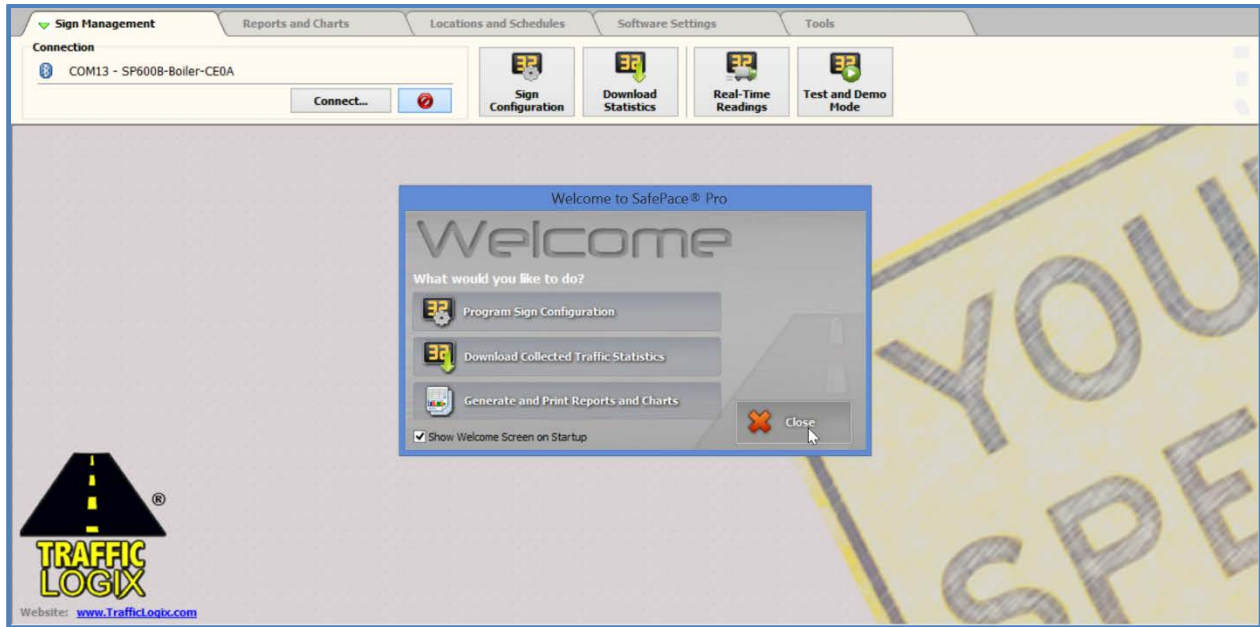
Sign Management | Reports and Charts | Locations and Schedules | Software Settings | Tools

Connection

COM13 - SP600B-Boiler-CE0A

Connect...

Sign Configuration

Download Statistics

Real-Time Readings

Test and Demo Mode

Welcome to SafePace® Pro

Welcome

What would you like to do?

Program Sign Configuration

Download Collected Traffic Statistics

Generate and Print Reports and Charts

Close

Show Welcome Screen on Startup

YOU SPE

®

TRAFFIC LOGIX

Website: www.TrafficLogix.com